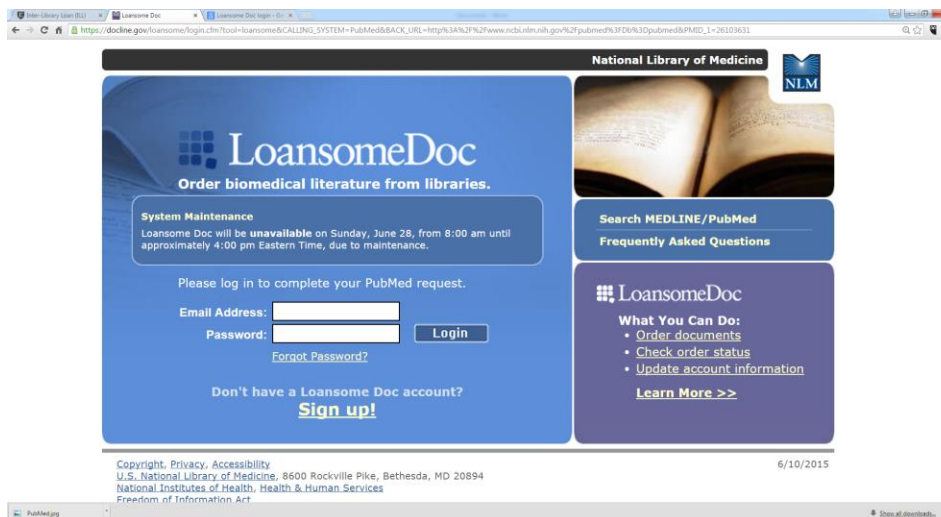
Inter-Library Loan (ILL) × Loansome Doc × Loansome Doc login - G ×

https://docline.gov/loansome/login.cfm?tool=loansome&CALLING_SYSTEM=PubMed&BACK_URL=http%3A%2F%2Fwww.ncbi.nlm.nih.gov%2Fpubmed%3Fdb%3Dpubmed%26PMID_1=26103631

National Library of Medicine

NLM

LoansomeDoc

Order biomedical literature from libraries.

System Maintenance

Loansome Doc will be **unavailable** on Sunday, June 28, from 8:00 am until approximately 4:00 pm Eastern Time, due to maintenance.

Please log in to complete your PubMed request.

Email Address:

Password:

Login

Forgot Password?

Don't have a Loansome Doc account?

Sign up!

Search MEDLINE/PubMed

Frequently Asked Questions

LoansomeDoc

What You Can Do:

• Order documents
• Check order status
• Update account information

Learn More >>

Copyright, Privacy, Accessibility
U.S. National Library of Medicine, 8600 Rockville Pike, Bethesda, MD 20894
National Institutes of Health, Health & Human Services
Freedom of Information Act

6/10/2015

PubMed.jpg

Show all downloads...